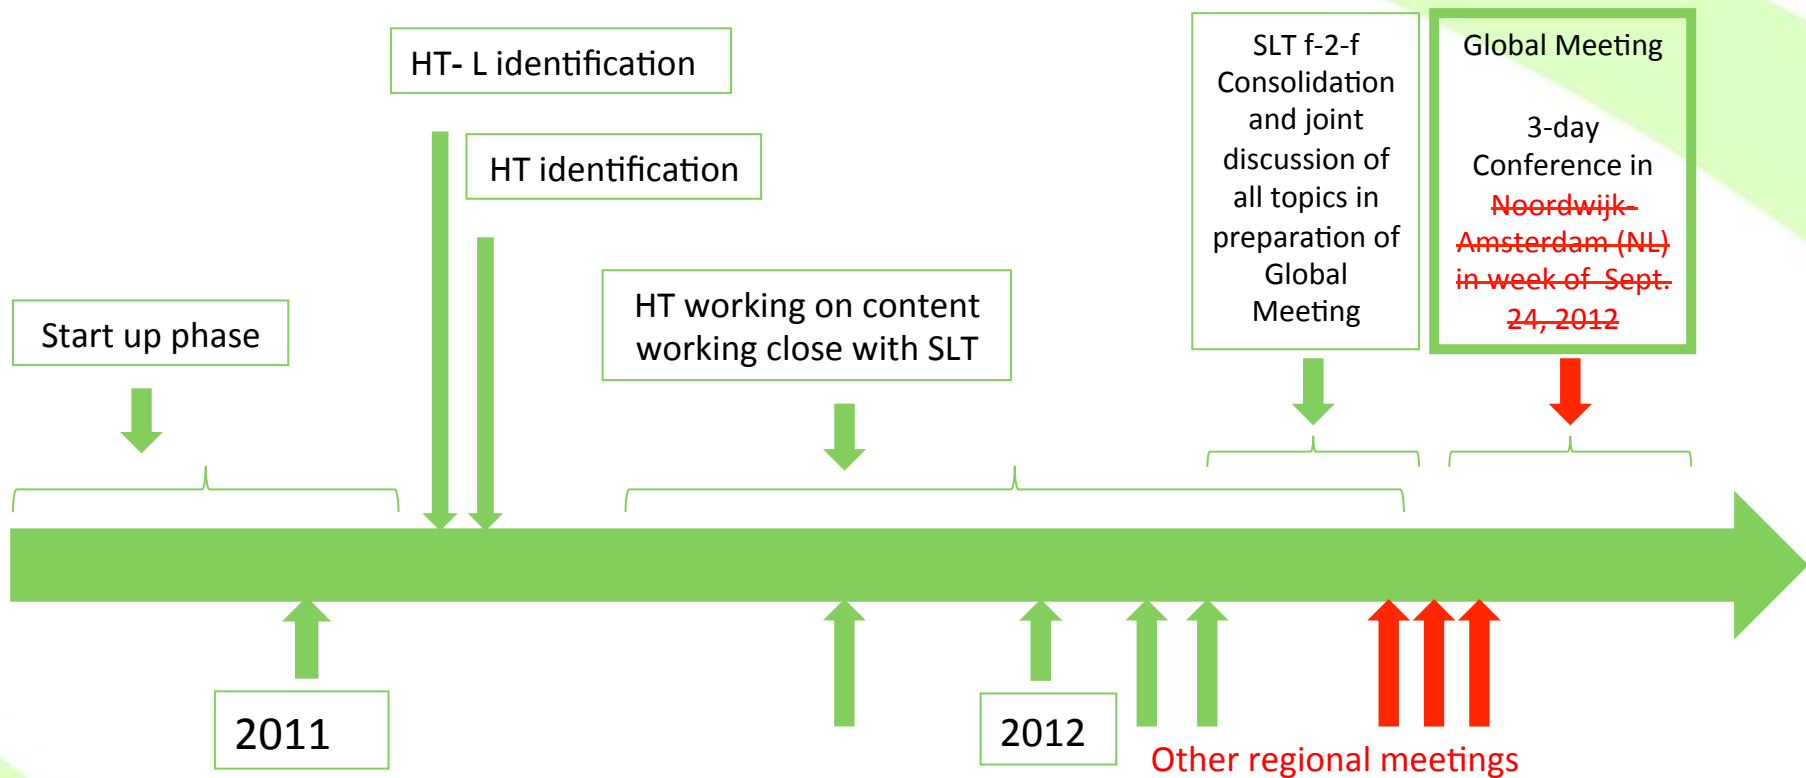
HT- L identification

HT identification

SLT f-2-f Consolidation and joint discussion of all topics in preparation of Global Meeting

Global Meeting

3-day Conference in ~~Noordwijk-Amsterdam (NL) in week of Sept. 24, 2012~~

Start up phase

HT working on content working close with SLT

2011

2012

Other regional meetings